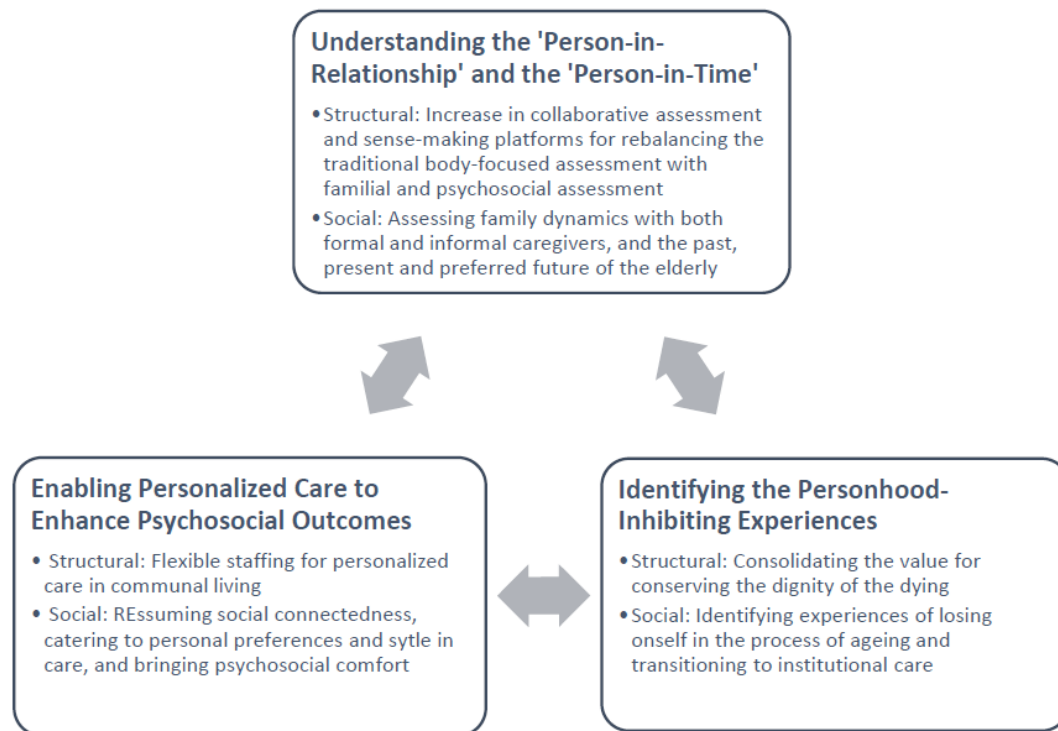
Understanding the 'Person-in-Relationship' and the 'Person-in-Time'

• Structural: Increase in collaborative assessment and sense-making platforms for rebalancing the traditional body-focused assessment with familial and psychosocial assessment

• Social: Assessing family dynamics with both formal and informal caregivers, and the past, present and preferred future of the elderly

Enabling Personalized Care to Enhance Psychosocial Outcomes

• Structural: Flexible staffing for personalized care in communal living

• Social: REssuming social connectedness, catering to personal preferences and sytle in care, and bringing psychosocial comfort

Identifying the Personhood-Inhibiting Experiences

• Structural: Consolidating the value for conserving the dignity of the dying

• Social: Identifying experiences of losing onself in the process of ageing and transitioning to institutional care